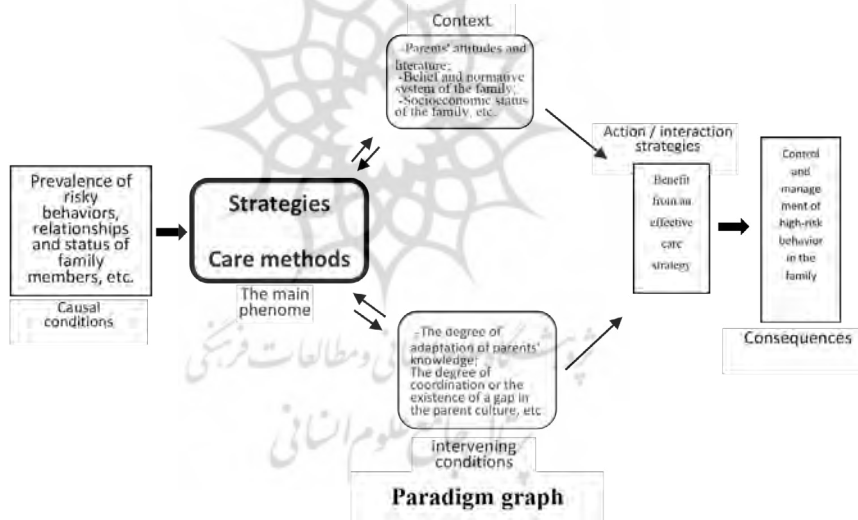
Context

-Parents' attitudes and literature;
-Belief and normative system of the family;
-Socioeconomic status of the family, etc.

Action / interaction strategies

Benefit from an effective care strategy

Control and management of high-risk behavior in the family

Prevalence of risky behaviors, relationships and status of family members, etc.

Causal conditions

Strategies

Care methods

The main phenome

-The degree of adaptation of parents' knowledge;
The degree of coordination or the existence of a gap in the parent culture, etc

intervening conditions

Consequences

Paradigm graph

پژوهشگاه علوم انسانی و مطالعات فرهنگی
پرتال جامع علوم انسانی